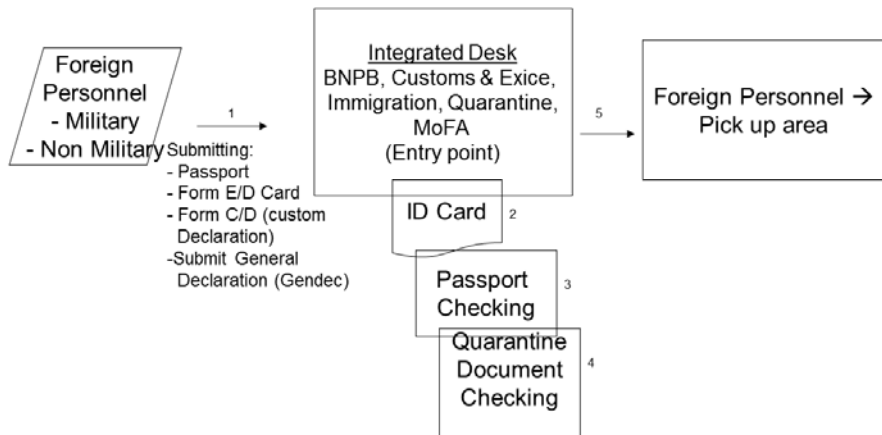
Foreign Personnel
- Military
- Non Military

1

Submitting:
- Passport
- Form E/D Card
- Form C/D (custom Declaration)
-Submit General Declaration (Gendec)

Integrated Desk
BNPB, Customs & Exice, Immigration, Quarantine, MoFA
(Entry point)

ID Card 2

Passport Checking 3

Quarantine Document Checking 4

5

Foreign Personnel → Pick up area